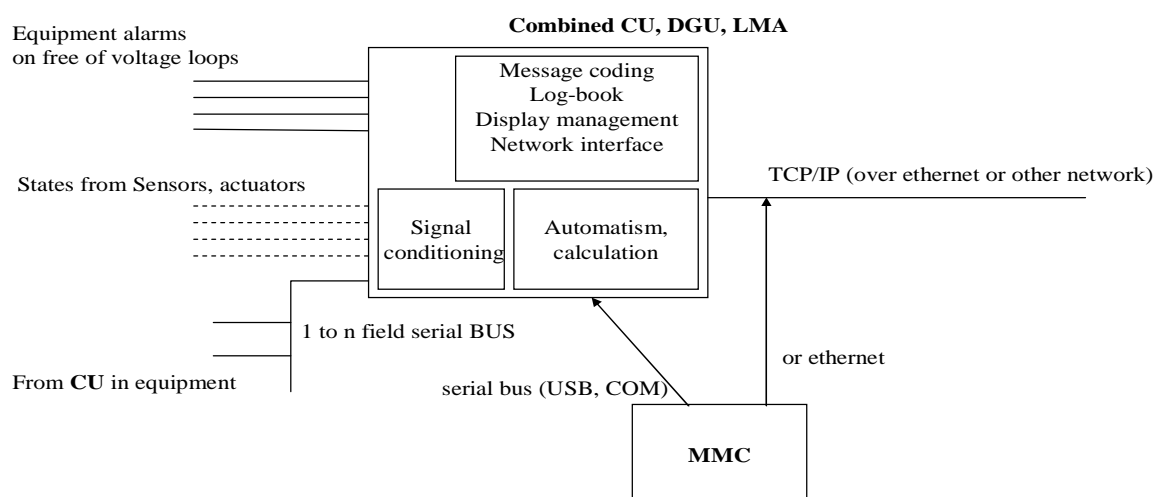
Equipment alarms on free of voltage loops

Combined CU, DGU, LMA

Message coding
Log-book
Display management
Network interface

States from Sensors, actuators

Signal conditioning

Automatism, calculation

TCP/IP (over ethernet or other network)

1 to n field serial BUS

From CU in equipment

serial bus (USB, COM)

or ethernet

MMC